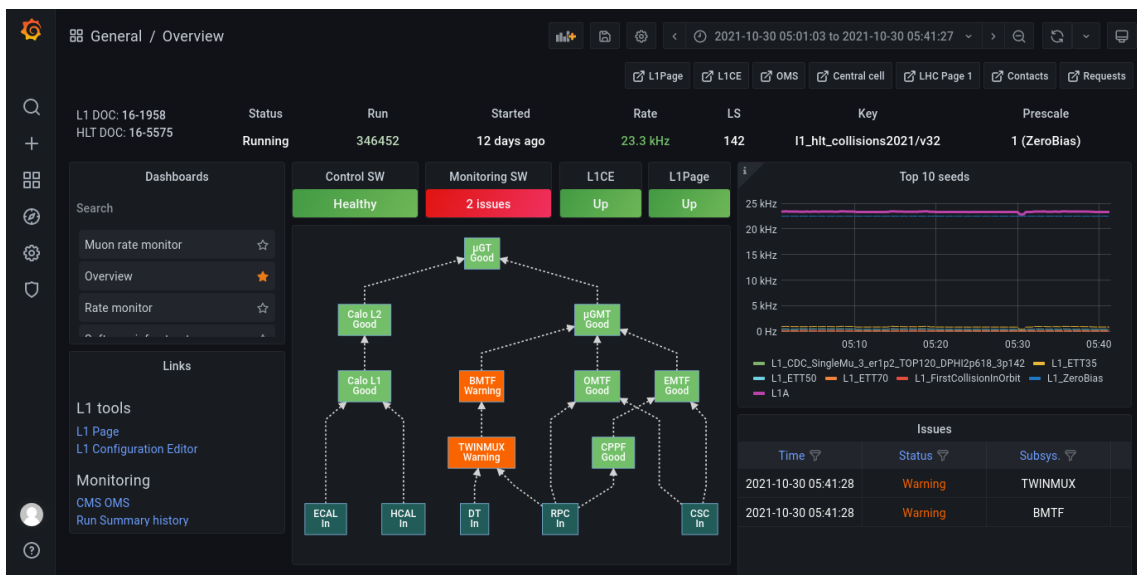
General / Overview

2021-10-30 05:01:03 to 2021-10-30 05:41:27

L1Page L1CE OMS Central cell LHC Page 1 Contacts Requests

L1 DOC: 16-1958
HLT DOC: 16-5575

| Status | Run | Started | Rate | LS | Key | Prescale |
|---|---|---|---|---|---|---|
| Running | 346452 | 12 days ago | 23.3 kHz | 142 | l1_hlt_collisions2021/v32 | 1 (ZeroBias) |

Dashboards

Search

Muon rate monitor
Overview
Rate monitor

Links

L1 tools
L1 Page
L1 Configuration Editor

Monitoring
CMS OMS
Run Summary history

Control SW
Healthy

Monitoring SW
2 issues

L1CE
Up

L1Page
Up

μGT Good
Calo L2 Good
μGMT Good
Calo L1 Good
BMTF Warning
OMTF Good
EMTF Good
TWINMUX Warning
CPPF Good
ECAL In
HCAL In
DT In
RPC In
CSC In

Top 10 seeds

25 kHz
20 kHz
15 kHz
10 kHz
5 kHz
0 Hz
05:10 05:20 05:30 05:40

L1_CDC_SingleMu_3_er1p2_TOP120_DPHI2p618_3p142 L1_ETT35 L1_ETT50 L1_ETT70 L1_FirstCollisionInOrbit L1_ZeroBias L1A

Issues

| Time | Status | Subsys. |
|---|---|---|
| 2021-10-30 05:41:28 | Warning | TWINMUX |
| 2021-10-30 05:41:28 | Warning | BMTF |